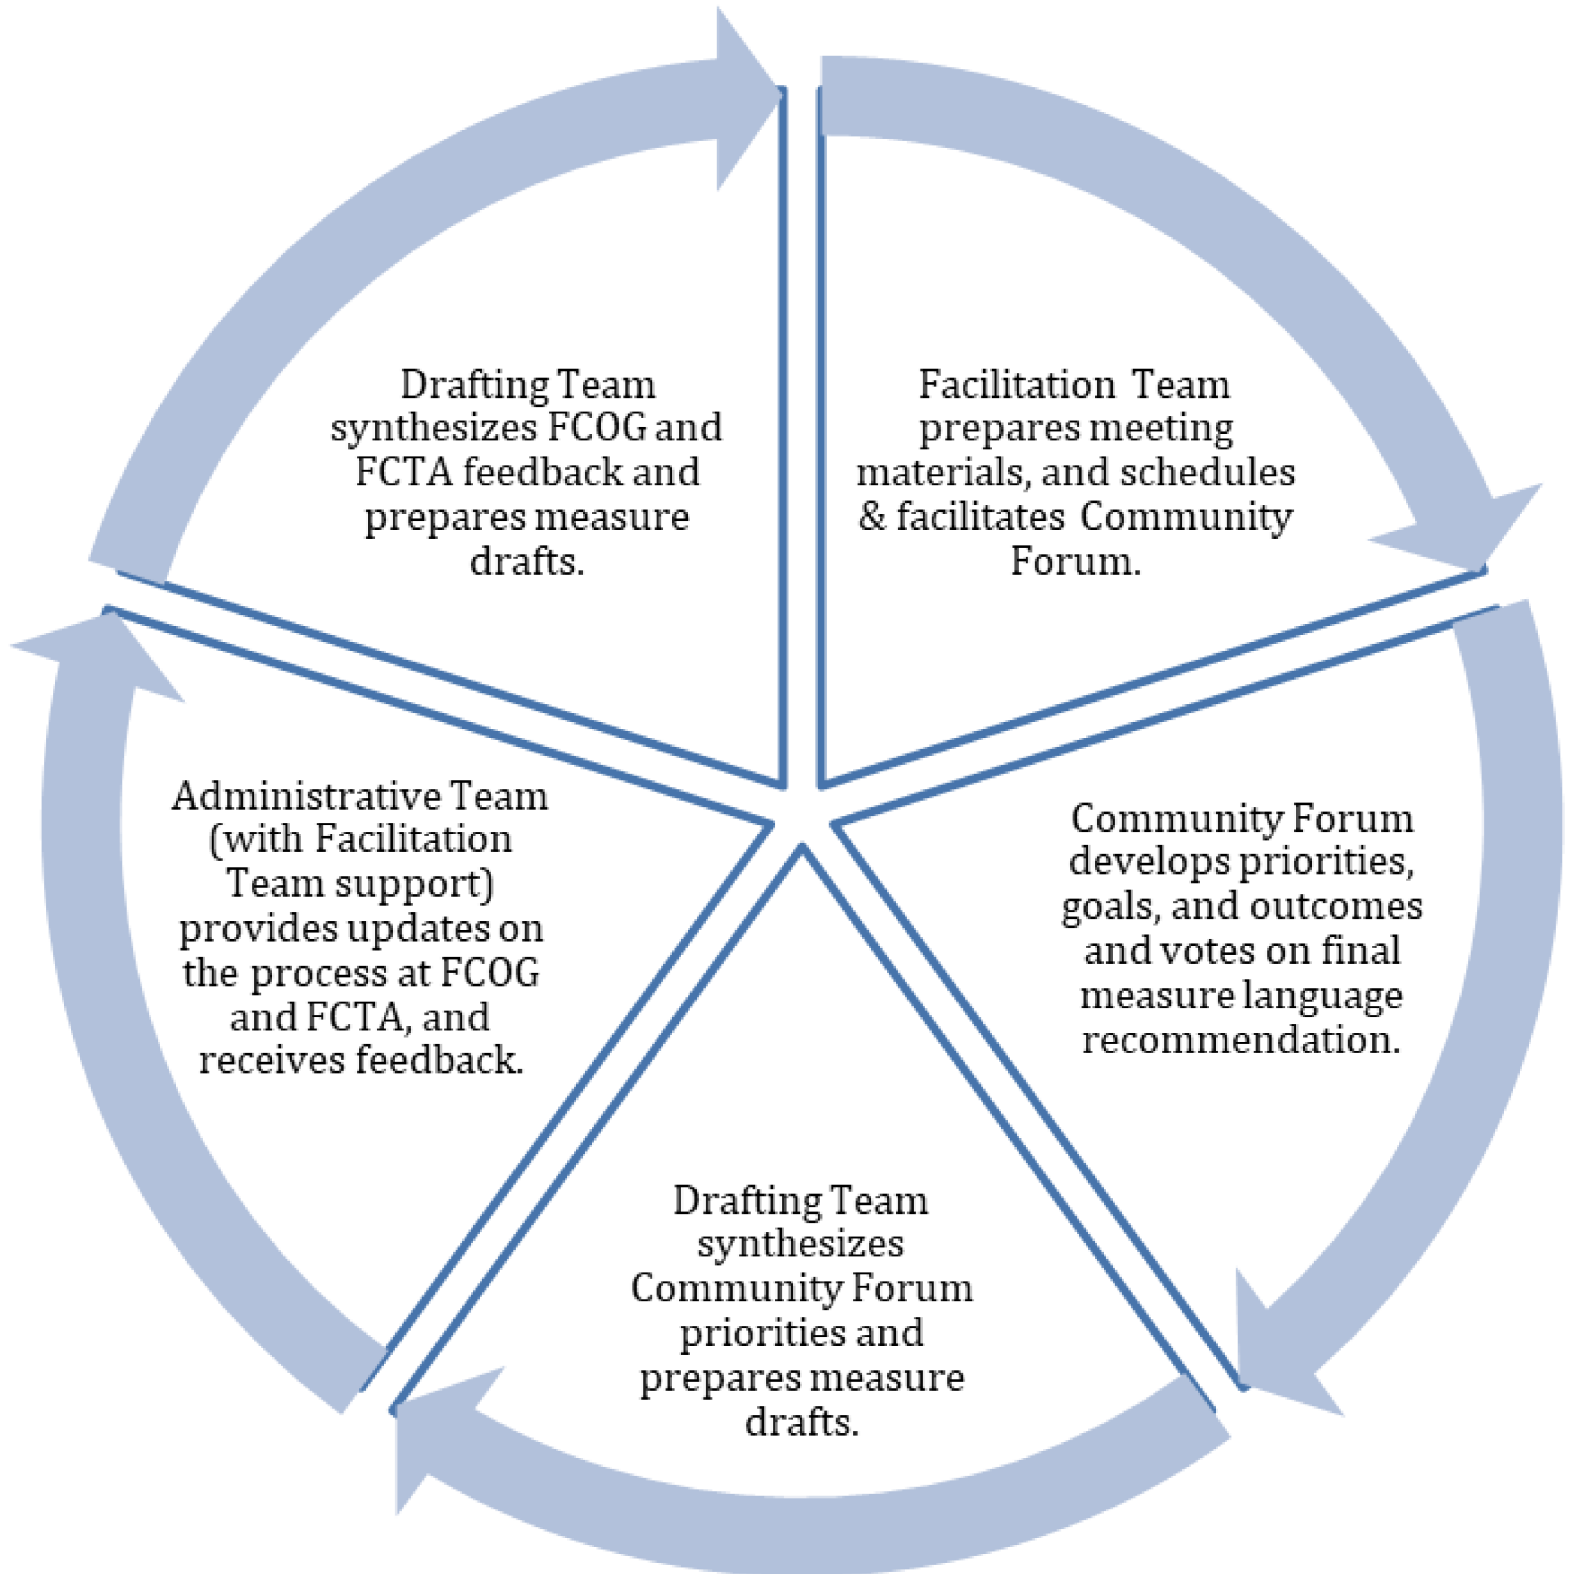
Drafting Team synthesizes FCOG and FCTA feedback and prepares measure drafts.

Facilitation Team prepares meeting materials, and schedules & facilitates Community Forum.

Community Forum develops priorities, goals, and outcomes and votes on final measure language recommendation.

Drafting Team synthesizes Community Forum priorities and prepares measure drafts.

Administrative Team (with Facilitation Team support) provides updates on the process at FCOG and FCTA, and receives feedback.